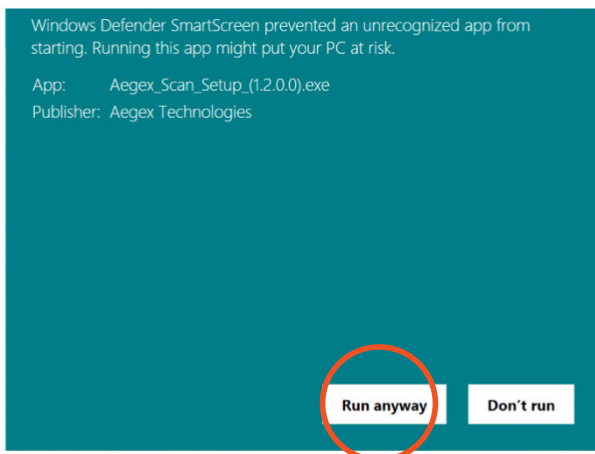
Windows Defender SmartScreen prevented an unrecognized app from starting. Running this app might put your PC at risk.

App: Aegex_Scan_Setup_(1.2.0.0).exe
Publisher: Aegex Technologies

Run anyway

Don't run